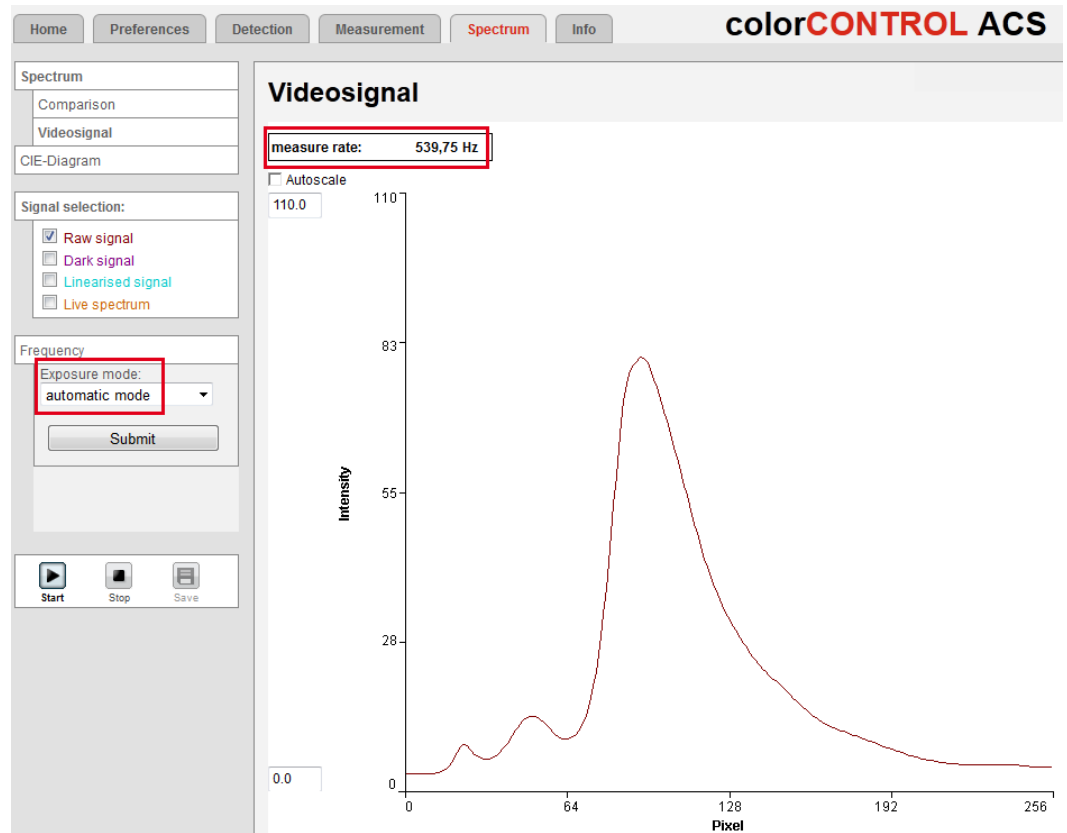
Home Preferences Detection Measurement Spectrum Info

colorCONTROL ACS

Spectrum
Comparison
Videosignal
CIE-Diagram

Signal selection:
Raw signal
Dark signal
Linearised signal
Live spectrum

Frequency
Exposure mode:
automatic mode
Submit

Start Stop Save

Videosignal

measure rate: 539,75 Hz

Autoscale
110.0
0.0

110
83
55
28
0
Intensity
0 64 128 192 256
Pixel